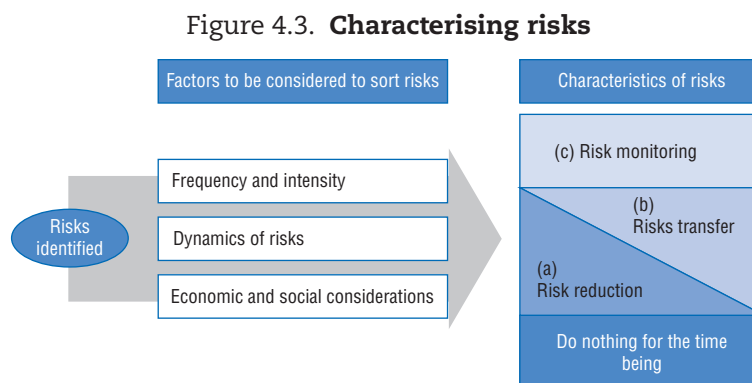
Figure 4.3. **Characterising risks**

Factors to be considered to sort risks

Characteristics of risks

Risks identified

Frequency and intensity

Dynamics of risks

Economic and social considerations

(c) Risk monitoring

(b) Risks transfer

(a) Risk reduction

Do nothing for the time being